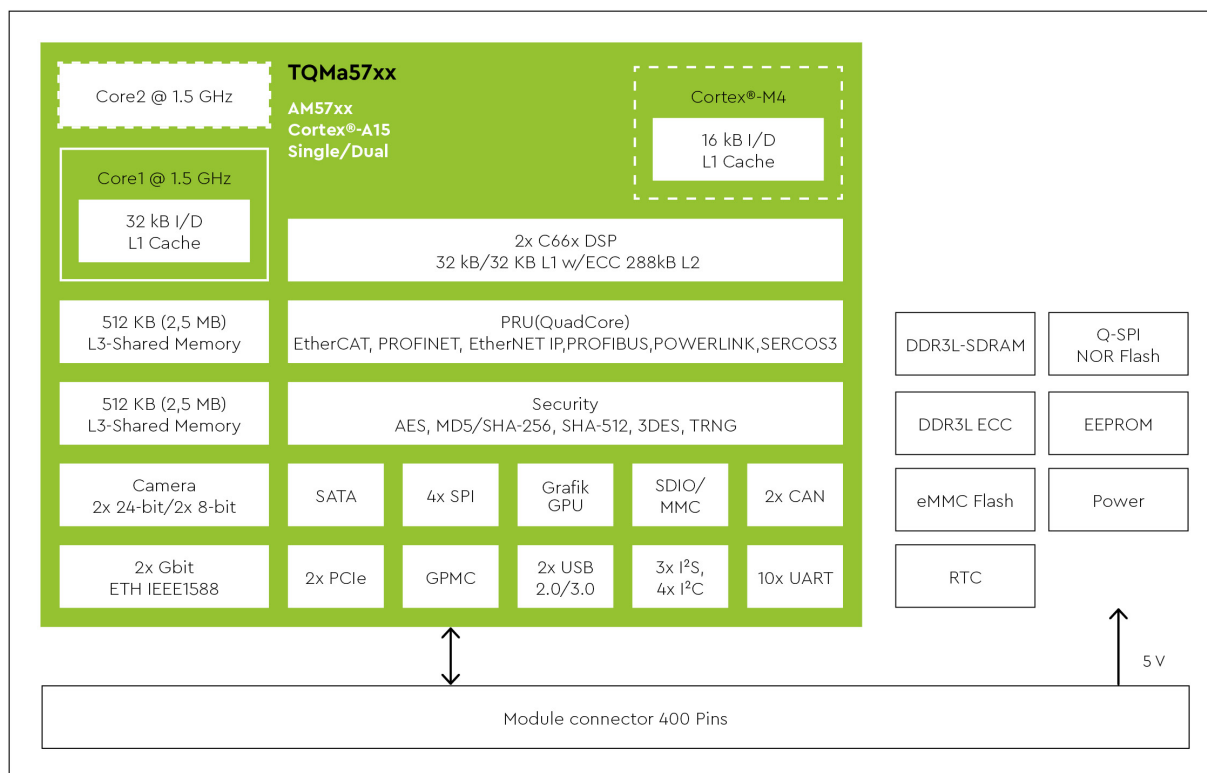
TQMa57xx

AM57xx
Cortex®-A15
Single/Dual

Core2 @ 1.5 GHz

Core1 @ 1.5 GHz

32 kB I/D
L1 Cache

Cortex®-M4

16 kB I/D
L1 Cache

2x C66x DSP
32 kB/32 KB L1 w/ECC 288kB L2

512 KB (2,5 MB)
L3-Shared Memory

PRU(QuadCore)
EtherCAT, PROFINET, EtherNET IP,PROFIBUS,POWERLINK,SERCOS3

512 KB (2,5 MB)
L3-Shared Memory

Security
AES, MD5/SHA-256, SHA-512, 3DES, TRNG

Camera
2x 24-bit/2x 8-bit

SATA

4x SPI

Grafik
GPU

SDIO/
MMC

2x CAN

2x Gbit
ETH IEEE1588

2x PCIe

GPMC

2x USB
2.0/3.0

3x $I^2S$,
4x $I^2C$

10x UART

DDR3L-SDRAM

Q-SPI
NOR Flash

DDR3L ECC

EEPROM

eMMC Flash

Power

RTC

5 V

Module connector 400 Pins